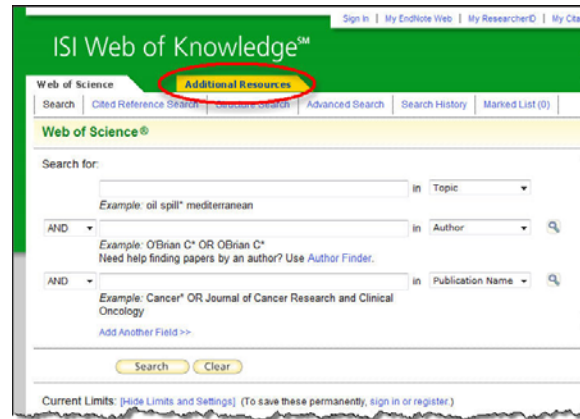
Sign In | My EndNote Web | My ResearcherID | My Cita

ISI Web of Knowledge℠

Web of Science
Additional Resources

Search | Cited Reference Search | Structure Search | Advanced Search | Search History | Marked List (0)

Web of Science®

Search for:

in Topic
Example: oil spill* mediterranean

AND in Author
Example: O'Brian C* OR OBrian C*
Need help finding papers by an author? Use Author Finder.

AND in Publication Name
Example: Cancer* OR Journal of Cancer Research and Clinical Oncology

Add Another Field >>

Search Clear

Current Limits: [Hide Limits and Settings] (To save these permanently, sign in or register.)